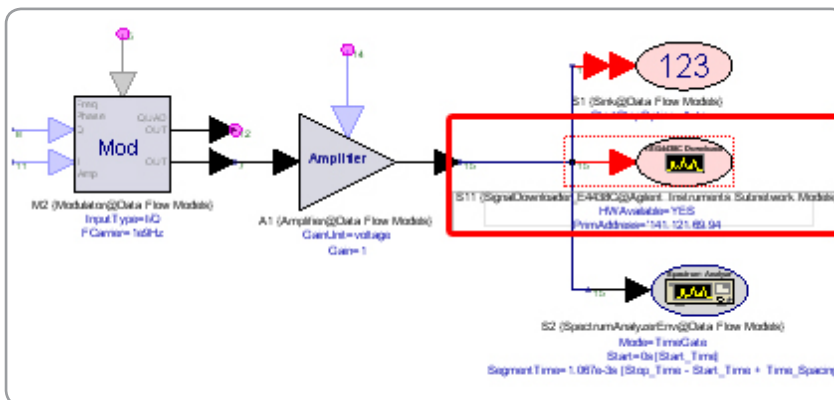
Freq
Phase
Q
I
Amp
Mod
QUAD
OUT
OUT
M2 (Modulator@Data Flow Models)
InputType=I/Q
FCarrier=1eGHz

Amplifier
A1 (Amplifier@Data Flow Models)
GainUnit=voltage
Gain=1

123
S1 (Sink@Data Flow Models)

E4438C Downloader
S11 (SignalDownloader_E4438C@Agilent Instruments Subnetwork Models)
HWAvailable=YES
PrmAddress="141.121.69.94

Spectrum Analyzer
S2 (SpectrumAnalyzerEnv@Data Flow Models)
Mode=TimeGate
Start=0s [Start_Time]
SegmentTime=1.067e-3s [Stop_Time - Start_Time + Time_Spacing